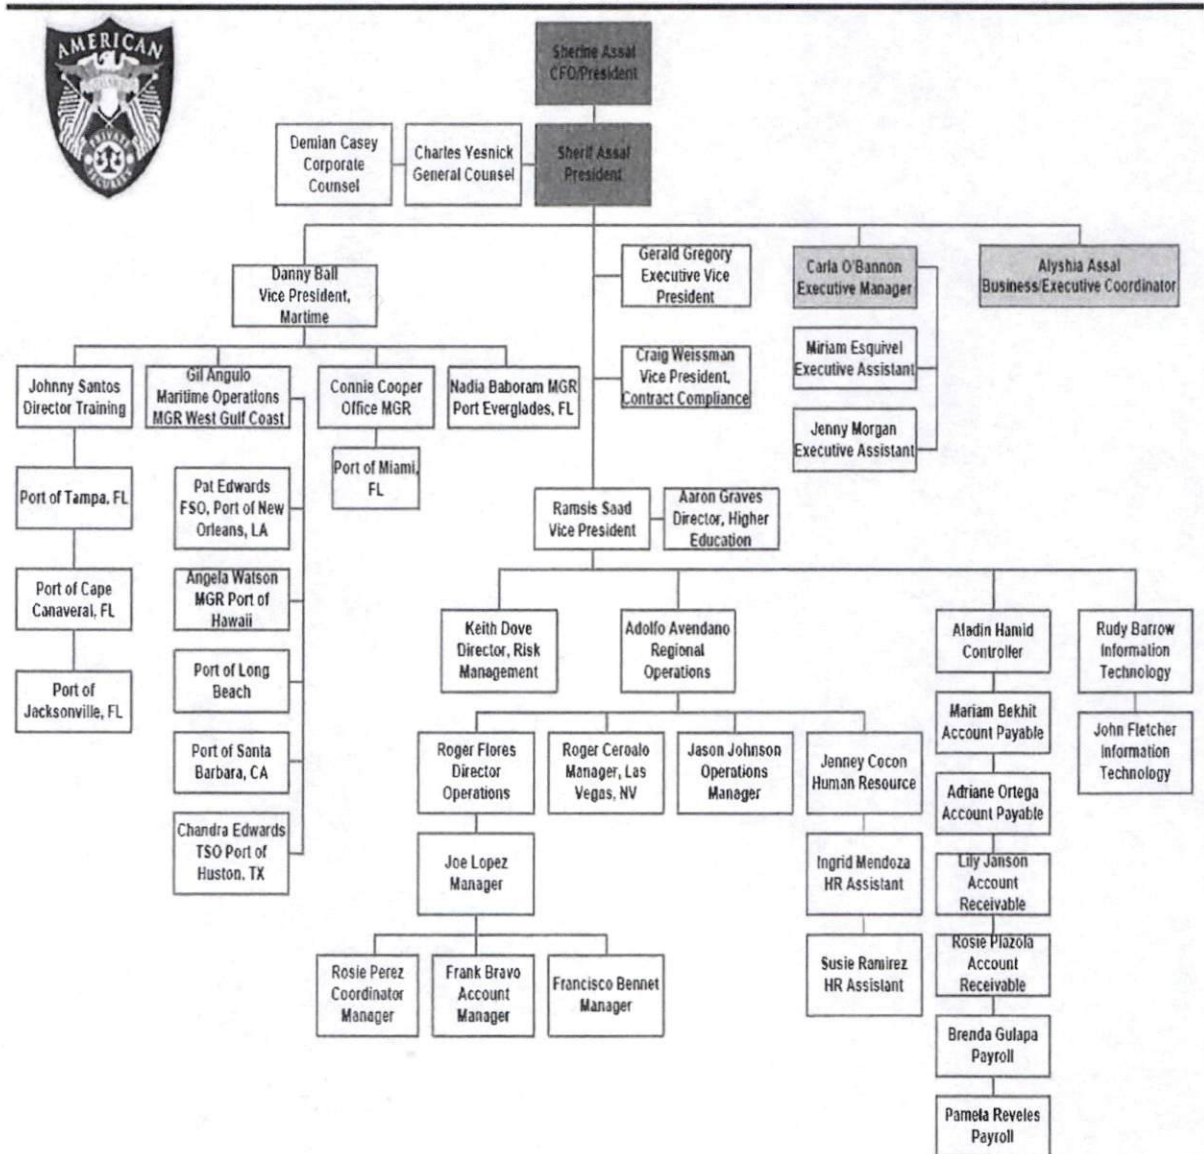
AMERICAN

PRIVATE SECURITY

Sherine Assal
CFO/President

Demian Casey
Corporate
Counsel

Charles Yesnick
General Counsel

Sherif Assal
President

Danny Ball
Vice President,
Martime

Gerald Gregory
Executive Vice
President

Carla O'Bannon
Executive Manager

Alyshia Assal
Business/Executive Coordinator

Miriam Esquivel
Executive Assistant

Jenny Morgan
Executive Assistant

Craig Weissman
Vice President,
Contract Compliance

Johnny Santos
Director Training

Gil Angulo
Maritime Operations
MGR West Gulf Coast

Connie Cooper
Office MGR

Nadia Baboram MGR
Port Everglades, FL

Port of Miami,
FL

Port of Tampa, FL

Port of Cape
Canaveral, FL

Port of
Jacksonville, FL

Pat Edwards
FSO, Port of New
Orleans, LA

Angela Watson
MGR Port of
Hawaii

Port of Long
Beach

Port of Santa
Barbara, CA

Chandra Edwards
TSO Port of
Huston, TX

Ramsis Saad
Vice President

Aaron Graves
Director, Higher
Education

Keith Dove
Director, Risk
Management

Adolfo Avendano
Regional
Operations

Aladin Hamid
Controller

Rudy Barrow
Information
Technology

John Fletcher
Information
Technology

Mariam Bekhit
Account Payable

Adriane Ortega
Account Payable

Lily Janson
Account
Receivable

Rosie Plazola
Account
Receivable

Brenda Gulapa
Payroll

Pamela Reveles
Payroll

Roger Flores
Director
Operations

Roger Ceroalo
Manager, Las
Vegas, NV

Jason Johnson
Operations
Manager

Jenney Cocon
Human Resource

Ingrid Mendoza
HR Assistant

Susie Ramirez
HR Assistant

Joe Lopez
Manager

Rosie Perez
Coordinator
Manager

Frank Bravo
Account
Manager

Francisco Bennet
Manager